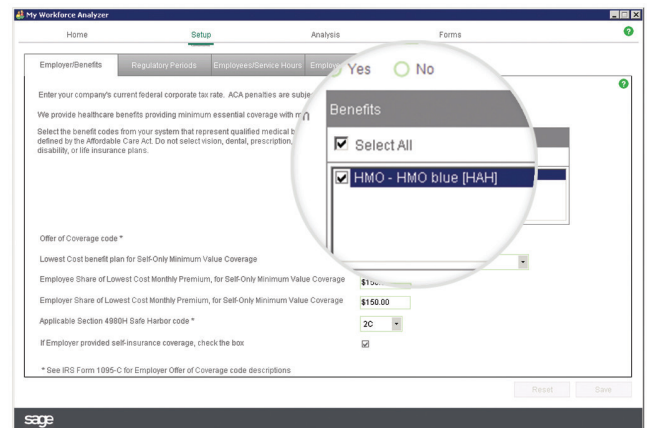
My Workforce Analyzer

Home | Setup | Analysis | Forms

Employer/Benefits | Regulatory Periods | Employees/Service Hours | Employ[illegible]

Enter your company's current federal corporate tax rate. ACA penalties are subje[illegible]

We provide healthcare benefits providing minimum essential coverage with m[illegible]

Select the benefit codes from your system that represent qualified medical b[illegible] defined by the Affordable Care Act. Do not select vision, dental, prescription, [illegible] disability, or life insurance plans.

Yes No

Benefits

Select All

HMO - HMO blue [HAH]

Offer of Coverage code *

Lowest Cost benefit plan for Self-Only Minimum Value Coverage

Employee Share of Lowest Cost Monthly Premium, for Self-Only Minimum Value Coverage $15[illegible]

Employer Share of Lowest Cost Monthly Premium, for Self-Only Minimum Value Coverage $150.00

Applicable Section 4980H Safe Harbor code * 2C

If Employer provided self-insurance coverage, check the box

* See IRS Form 1095-C for Employer Offer of Coverage code descriptions

Reset Save

sage